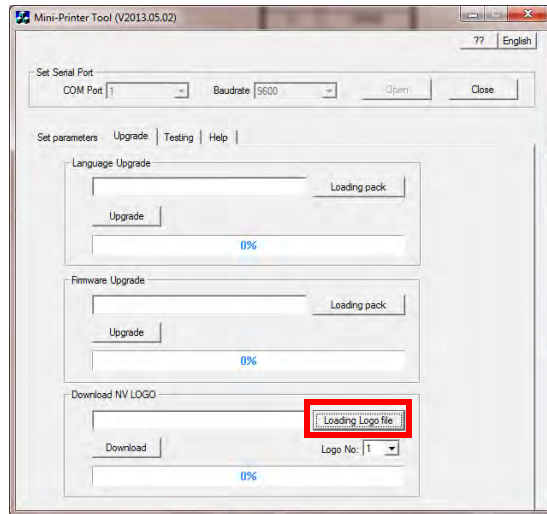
Mini-Printer Tool (V2013.05.02)

?? English

Set Serial Port

COM Port 1

Baudrate 9600

Open

Close

Set parameters

Upgrade

Testing

Help

Language Upgrade

Loading pack

Upgrade

0%

Firmware Upgrade

Loading pack

Upgrade

0%

Download NV LOGO

Loading Logo file

Download

Logo No: 1

0%